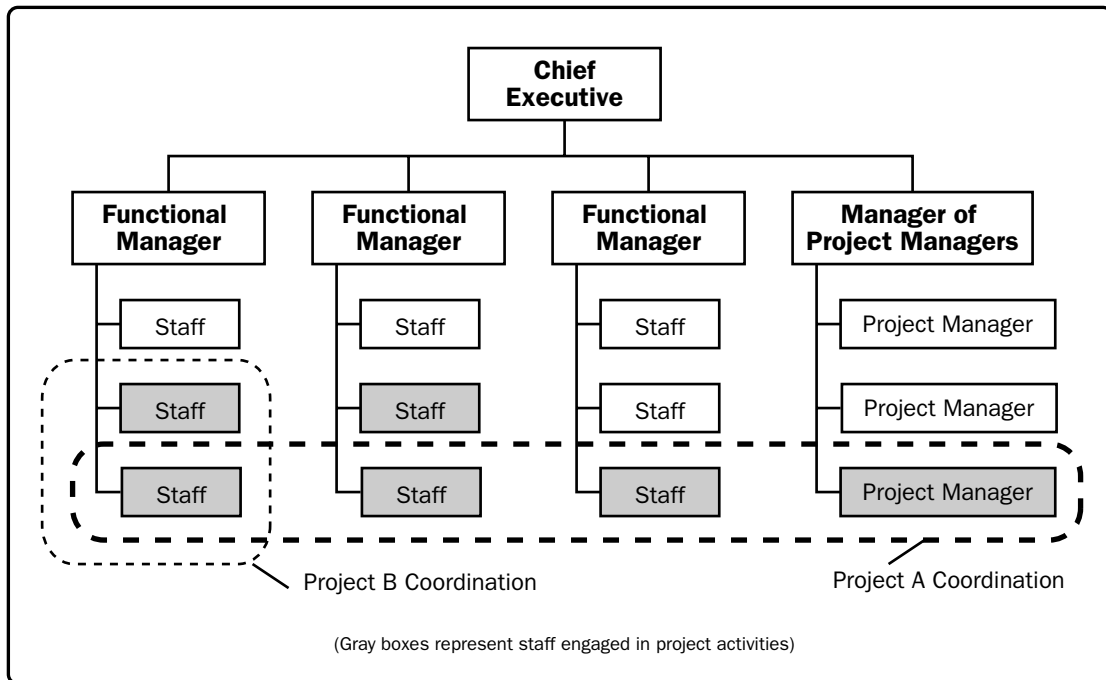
Chief Executive

Functional Manager

Functional Manager

Functional Manager

Manager of Project Managers

Staff

Staff

Staff

Staff

Staff

Staff

Staff

Staff

Staff

Project Manager

Project Manager

Project Manager

Project B Coordination

Project A Coordination

(Gray boxes represent staff engaged in project activities)